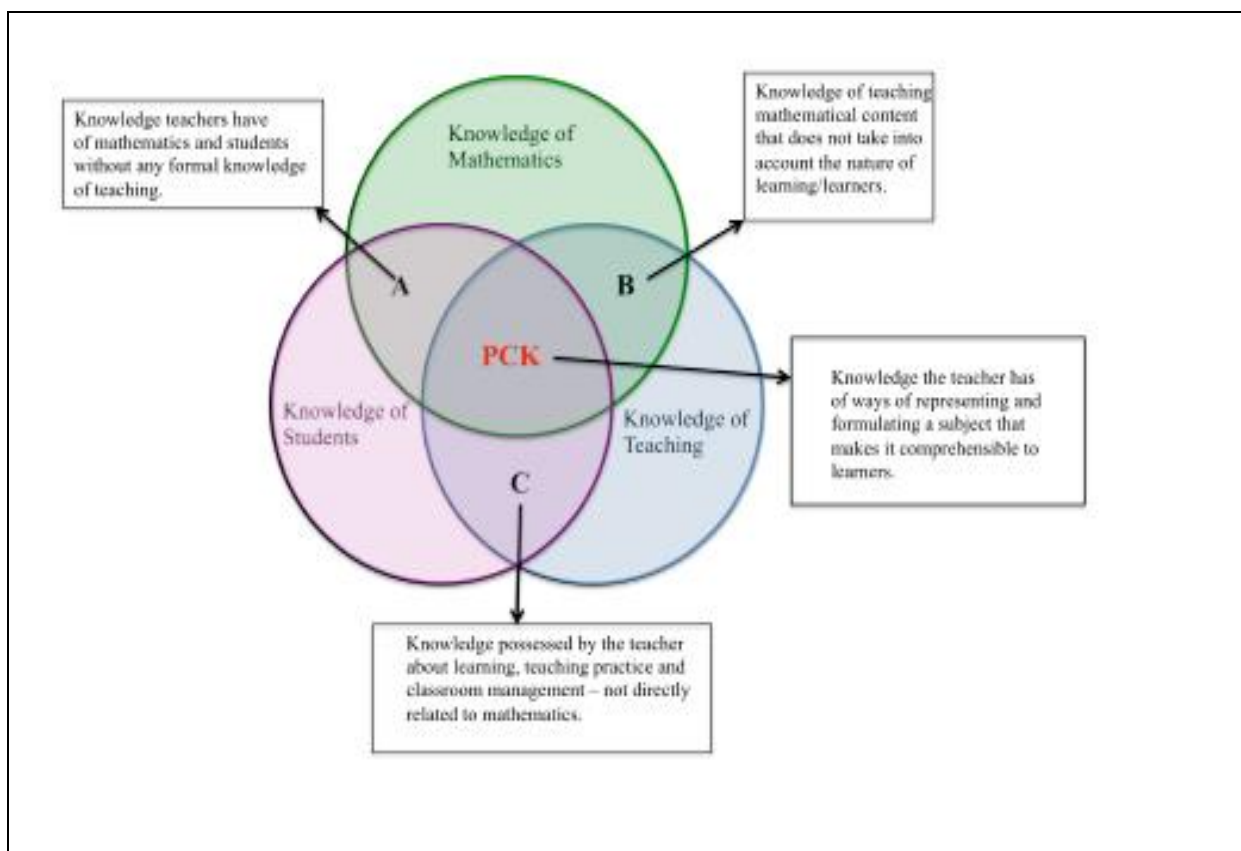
Knowledge teachers have of mathematics and students without any formal knowledge of teaching.

Knowledge of Mathematics

Knowledge of teaching mathematical content that does not take into account the nature of learning/learners.

A

B

PCK

Knowledge of Students

Knowledge of Teaching

Knowledge the teacher has of ways of representing and formulating a subject that makes it comprehensible to learners.

C

Knowledge possessed by the teacher about learning, teaching practice and classroom management – not directly related to mathematics.